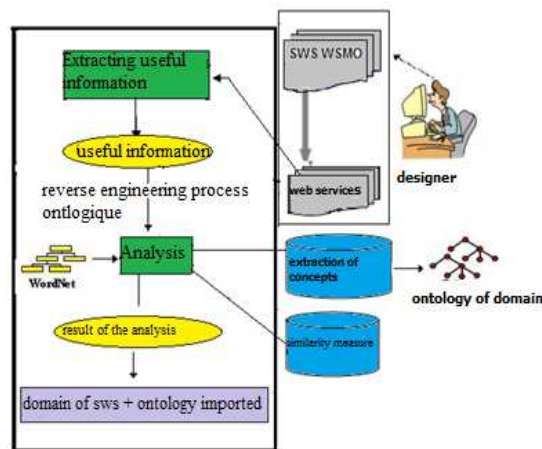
Extracting useful information

useful information

reverse engineering process ontlogique

WordNet

Analysis

result of the analysis

domain of sws + ontology imported

SWS WSMO

web services

designer

extraction of concepts

similarity measure

ontology of domain